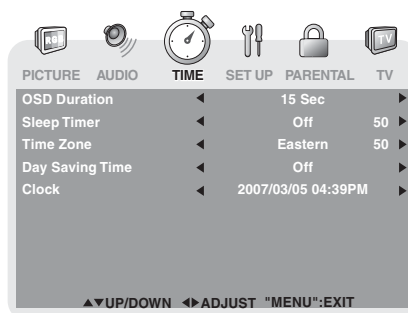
TV

PICTURE AUDIO TIME SET UP PARENTAL TV

| | | | |
|---|---|---|---|
| OSD Duration | ◄ | 15 Sec | ► |
| Sleep Timer | ◄ | Off 50 | ► |
| Time Zone | ◄ | Eastern 50 | ► |
| Day Saving Time | ◄ | Off | ► |
| Clock | ◄ | 2007/03/05 04:39PM | ► |

▲▼UP/DOWN ◄►ADJUST "MENU":EXIT